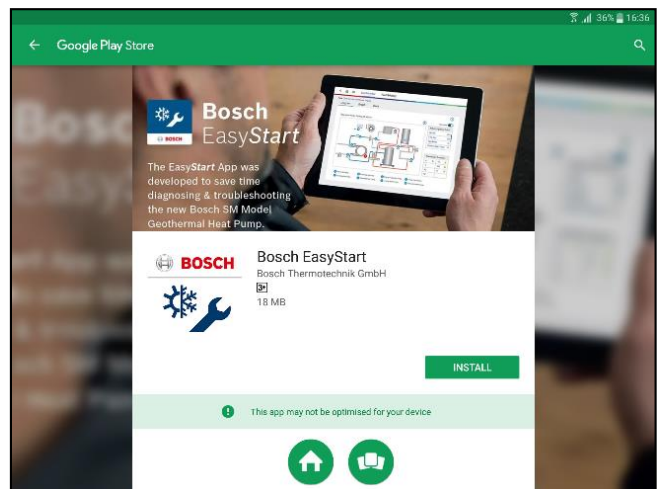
36% 16:36

Google Play Store

Bosch
EasyStart

The EasyStart App was developed to save time diagnosing & troubleshooting the new Bosch SM Model Geothermal Heat Pump.

BOSCH

Bosch EasyStart
Bosch Thermotechnik GmbH
3+
18 MB

INSTALL

This app may not be optimised for your device